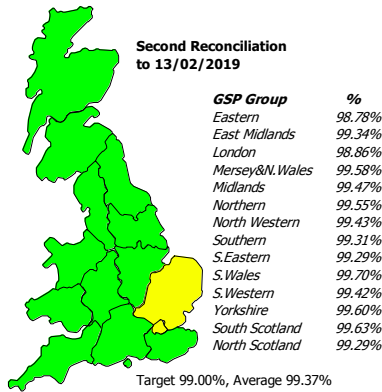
Second Reconciliation to 13/02/2019

| GSP Group | % |
|---|---|
| Eastern | 98.78% |
| East Midlands | 99.34% |
| London | 98.86% |
| Mersey&N.Wales | 99.58% |
| Midlands | 99.47% |
| Northern | 99.55% |
| North Western | 99.43% |
| Southern | 99.31% |
| S.Eastern | 99.29% |
| S.Wales | 99.70% |
| S.Western | 99.42% |
| Yorkshire | 99.60% |
| South Scotland | 99.63% |
| North Scotland | 99.29% |

Target 99.00%, Average 99.37%